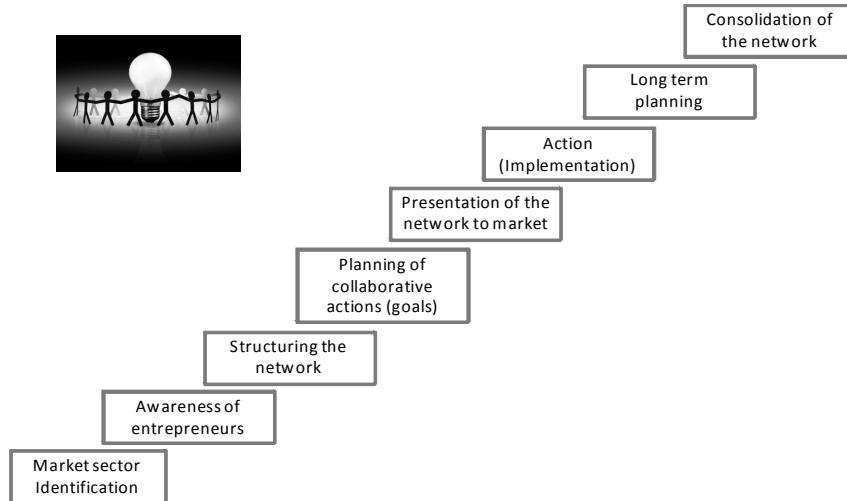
Market sector Identification

Awareness of entrepreneurs

Structuring the network

Planning of collaborative actions (goals)

Presentation of the network to market

Action (Implementation)

Long term planning

Consolidation of the network